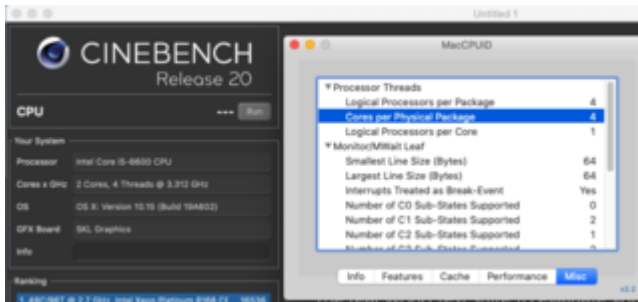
Untitled 1

CINEBENCH
Release 20

CPU
--- Run

Your System

| | |
|---|---|
| Processor | Intel Core i5-6600 CPU |
| Cores x GHz | 2 Cores, 4 Threads @ 3.312 GHz |
| OS | OS X: Version 10.15 (Build 19A602) |
| GFX Board | SKL Graphics |
| Info | |

Ranking

1. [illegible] Intel Xeon Platinum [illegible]

MacCPUID

| | |
|---|---|
| ▼Processor Threads | |
| Logical Processors per Package | 4 |
| Cores per Physical Package | 4 |
| Logical Processors per Core | 1 |
| ▼Monitor/MWait Leaf | |
| Smallest Line Size (Bytes) | 64 |
| Largest Line Size (Bytes) | 64 |
| Interrupts Treated as Break-Event | Yes |
| Number of C0 Sub-States Supported | 0 |
| Number of C1 Sub-States Supported | 2 |
| Number of C2 Sub-States Supported | 1 |
| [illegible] | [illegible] |

Info Features Cache Performance Misc